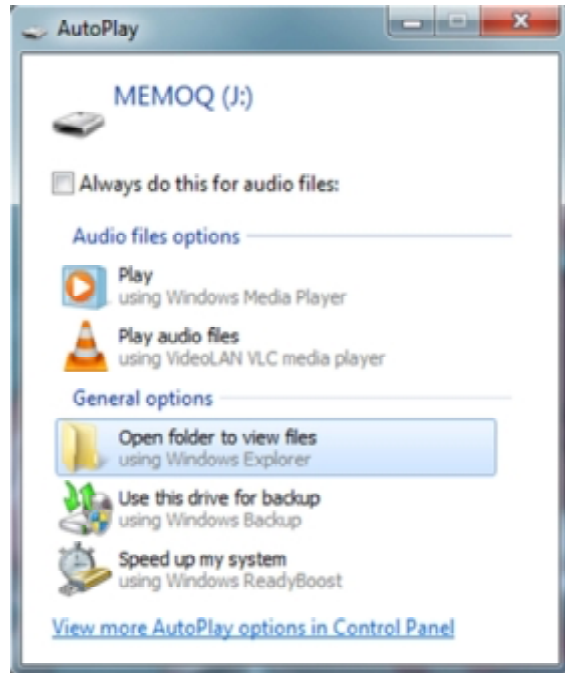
AutoPlay

MEMOQ (J:)

Always do this for audio files:

Audio files options

Play
using Windows Media Player

Play audio files
using VideoLAN VLC media player

General options

Open folder to view files
using Windows Explorer

Use this drive for backup
using Windows Backup

Speed up my system
using Windows ReadyBoost

View more AutoPlay options in Control Panel